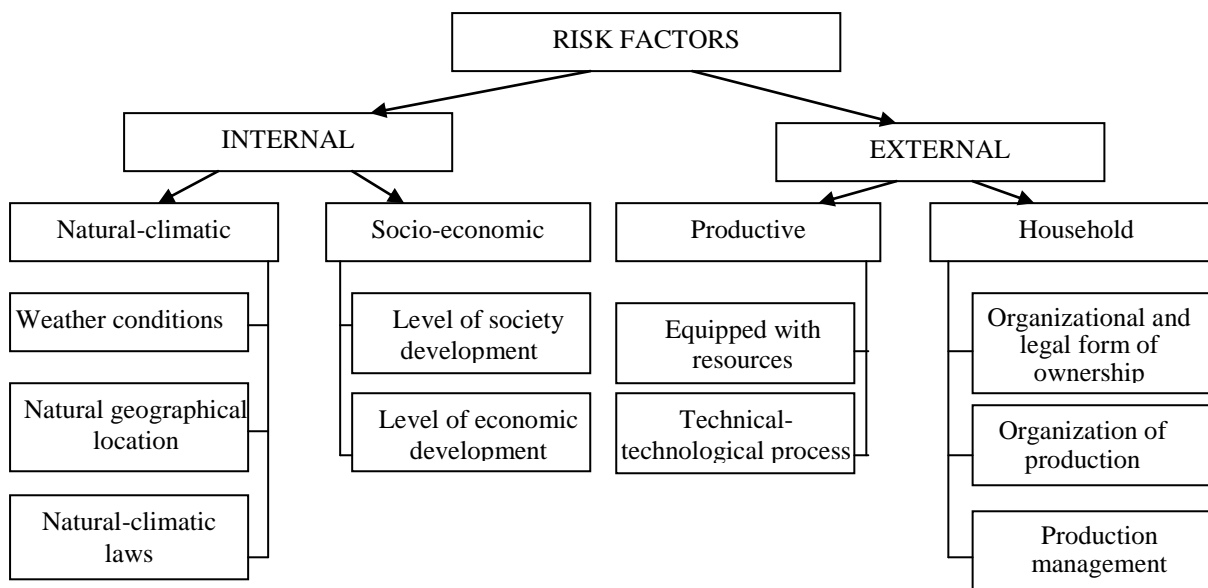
RISK FACTORS

INTERNAL

EXTERNAL

Natural-climatic

Socio-economic

Productive

Household

Weather conditions

Natural geographical location

Natural-climatic laws

Level of society development

Level of economic development

Equipped with resources

Technical-technological process

Organizational and legal form of ownership

Organization of production

Production management